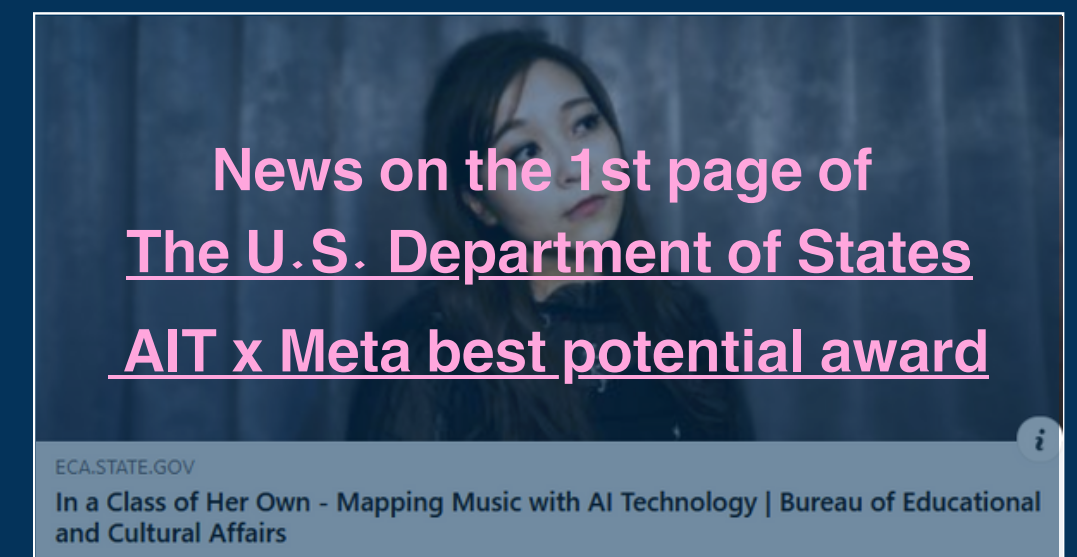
News on the 1st page of

The U.S. Department of States

AIT x Meta best potential award

i

ECA.STATE.GOV

In a Class of Her Own - Mapping Music with AI Technology | Bureau of Educational and Cultural Affairs